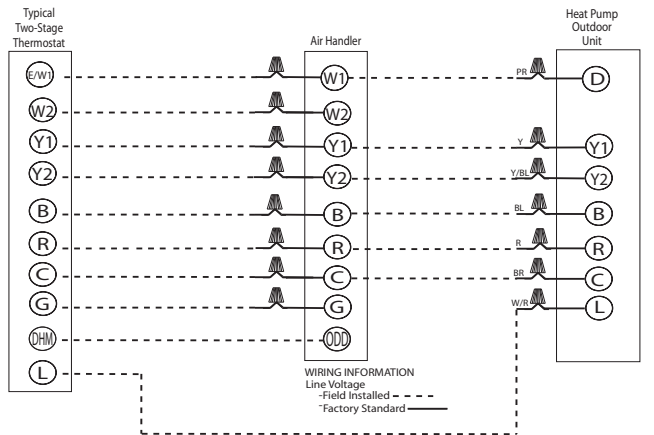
Typical Two-Stage Thermostat

Air Handler

Heat Pump Outdoor Unit

E/W1
W2
Y1
Y2
B
R
C
G
DHM
L

W1
W2
Y1
Y2
B
R
C
G
ODD

PR
Y
Y/BL
BL
R
BR
W/R

D
Y1
Y2
B
R
C
L

WIRING INFORMATION
Line Voltage
-Field Installed
-Factory Standard